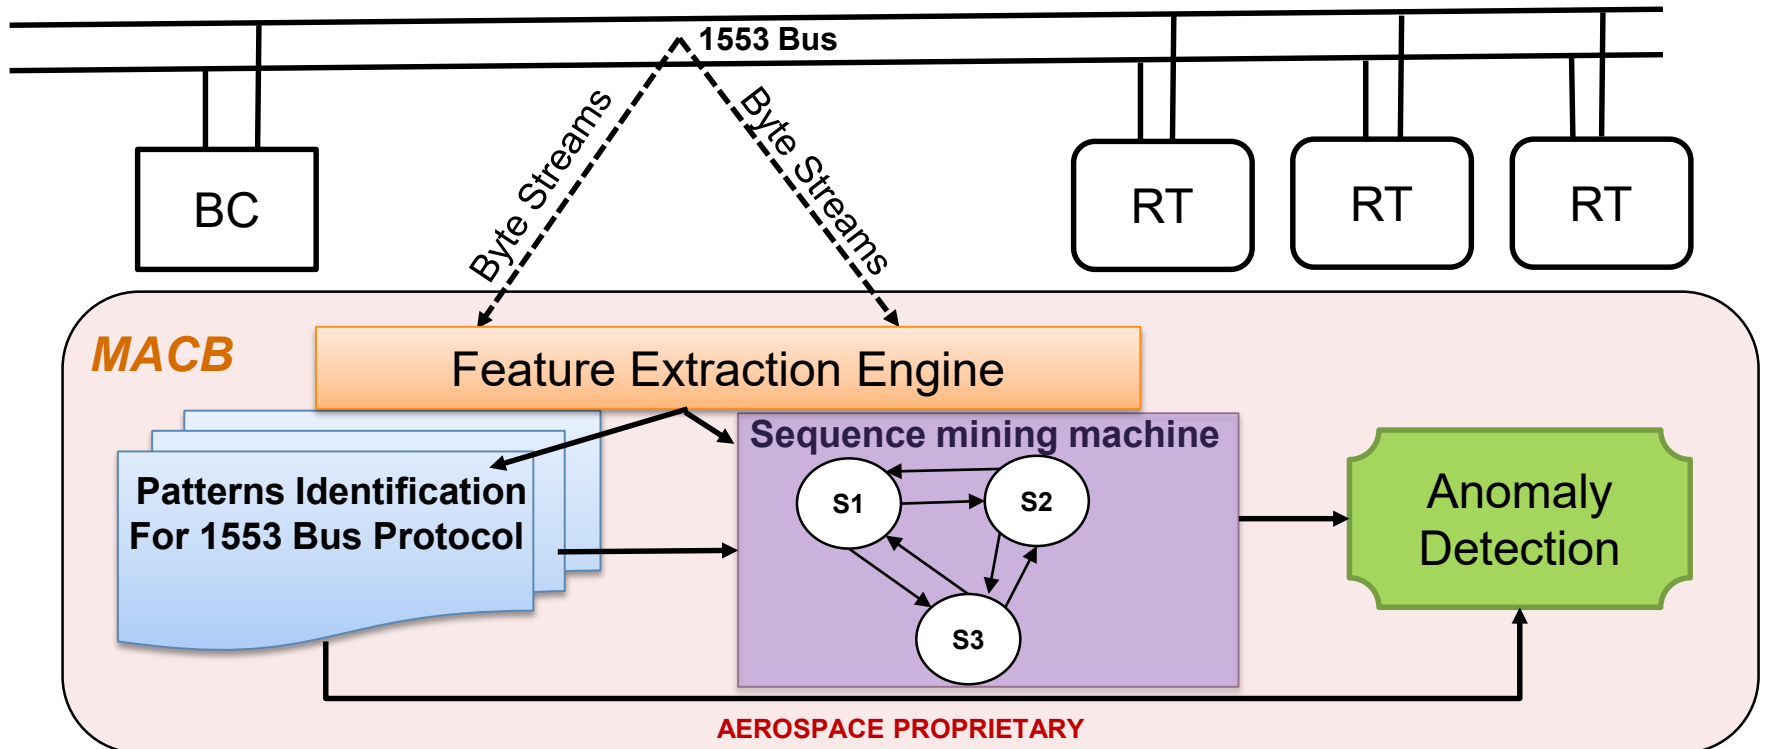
1553 Bus

BC

Byte Streams

Byte Streams

RT

RT

RT

MACB

Feature Extraction Engine

Patterns Identification For 1553 Bus Protocol

Sequence mining machine

S1

S2

S3

Anomaly Detection

AEROSPACE PROPRIETARY